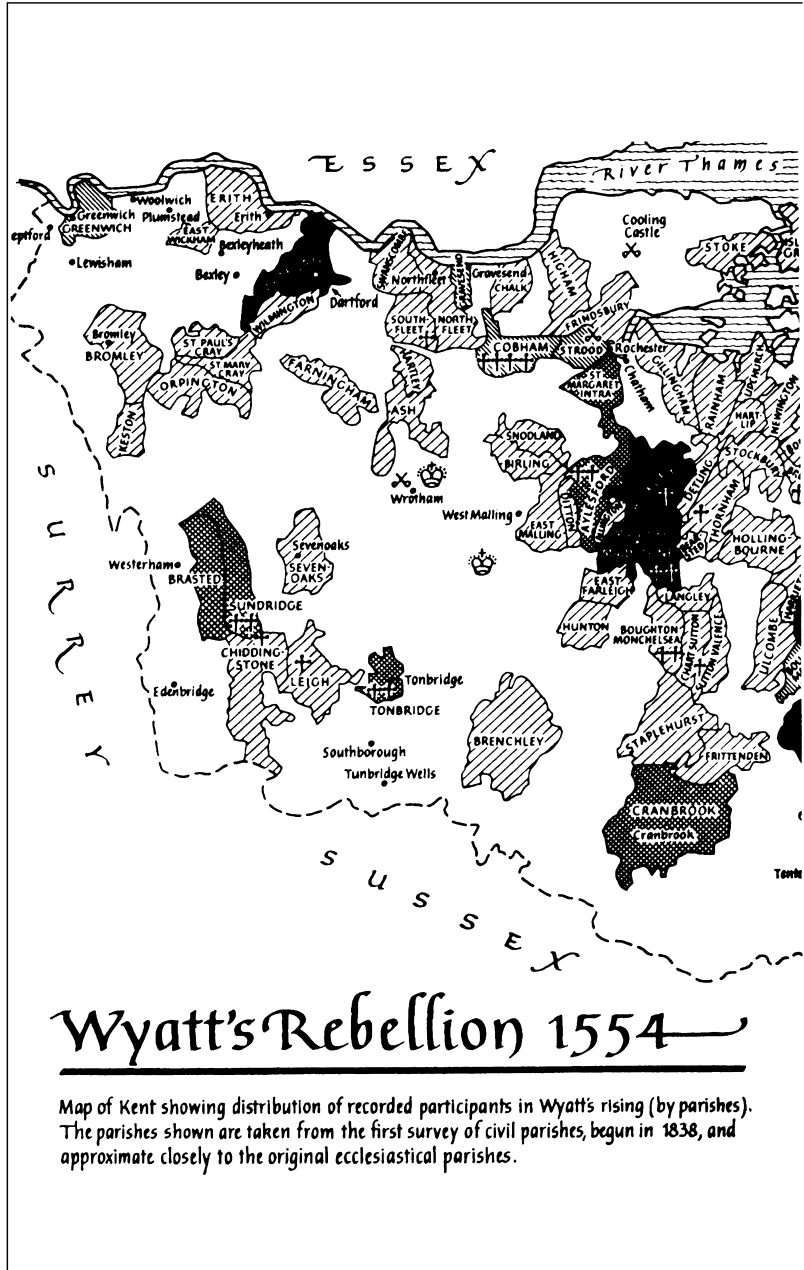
ESSEX

River Thames

eptford
Greenwich
GREENWICH
Woolwich
Plumstead
ERITH
Erith
EAST WICKHAM
Bexleyheath
Lewisham
Bexley
WILMINGTON
Dartford
SWANSCOMBE
Northfleet
Gravesend
CHALK
HIGHAM
Cooling Castle
STOKE
Bromley
BROMLEY
ST PAUL'S CRAY
ST MARY CRAY
ORPINGTON
KESTON
FARNINGHAM
SOUTH-FLEET
NORTH-FLEET
HARTLEY
ASH
COBHAM
STROOD
FRINDSBURY
Rochester
ST MARGARET
Chatham
GILLINGHAM
RAINHAM
UPCHURCH
HARTLIP
NEWINGTON
STOCKBURY
SNODLAND
BIRLING
Wrotham
West Malling
EAST MALLING
DITTON
AYLESFORD
DETLING
THORNHAM
HOLLINGBOURNE
Westerham
BRASTED
Sevenoaks
SEVENOAKS
SUNDRIDGE
CHIDDINGSTONE
LEIGH
Tonbridge
TONBRIDGE
Edenbridge
EAST FARLEIGH
LANGLEY
HUNTON
BOUGHTON MONCHELSEA
CHART SUTTON
SUTTON VALENCE
ULCOMBE
Southborough
Tunbridge Wells
BRENCHLEY
STAPLEHURST
FRITTENDEN
CRANBROOK
Cranbrook
Tent

SURREY

SUSSEX

Wyatt's Rebellion 1554

Map of Kent showing distribution of recorded participants in Wyatt's rising (by parishes). The parishes shown are taken from the first survey of civil parishes, begun in 1838, and approximate closely to the original ecclesiastical parishes.